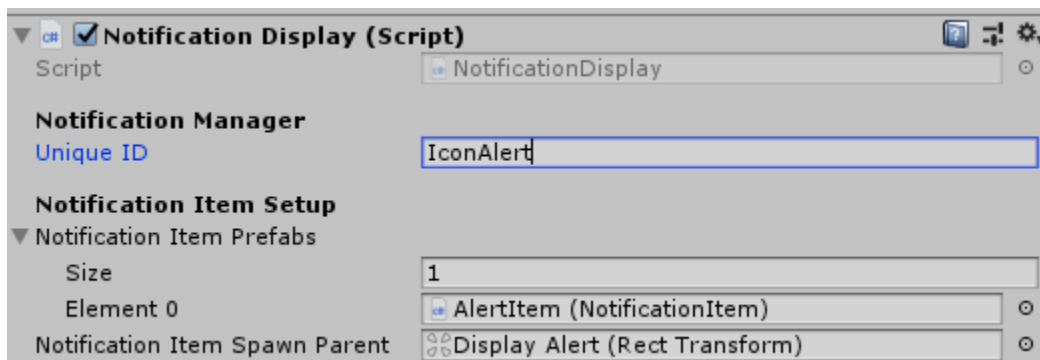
Notification Display (Script)
Script NotificationDisplay

Notification Manager
Unique ID IconAlert

Notification Item Setup
Notification Item Prefabs
Size 1
Element 0 AlertItem (NotificationItem)
Notification Item Spawn Parent Display Alert (Rect Transform)